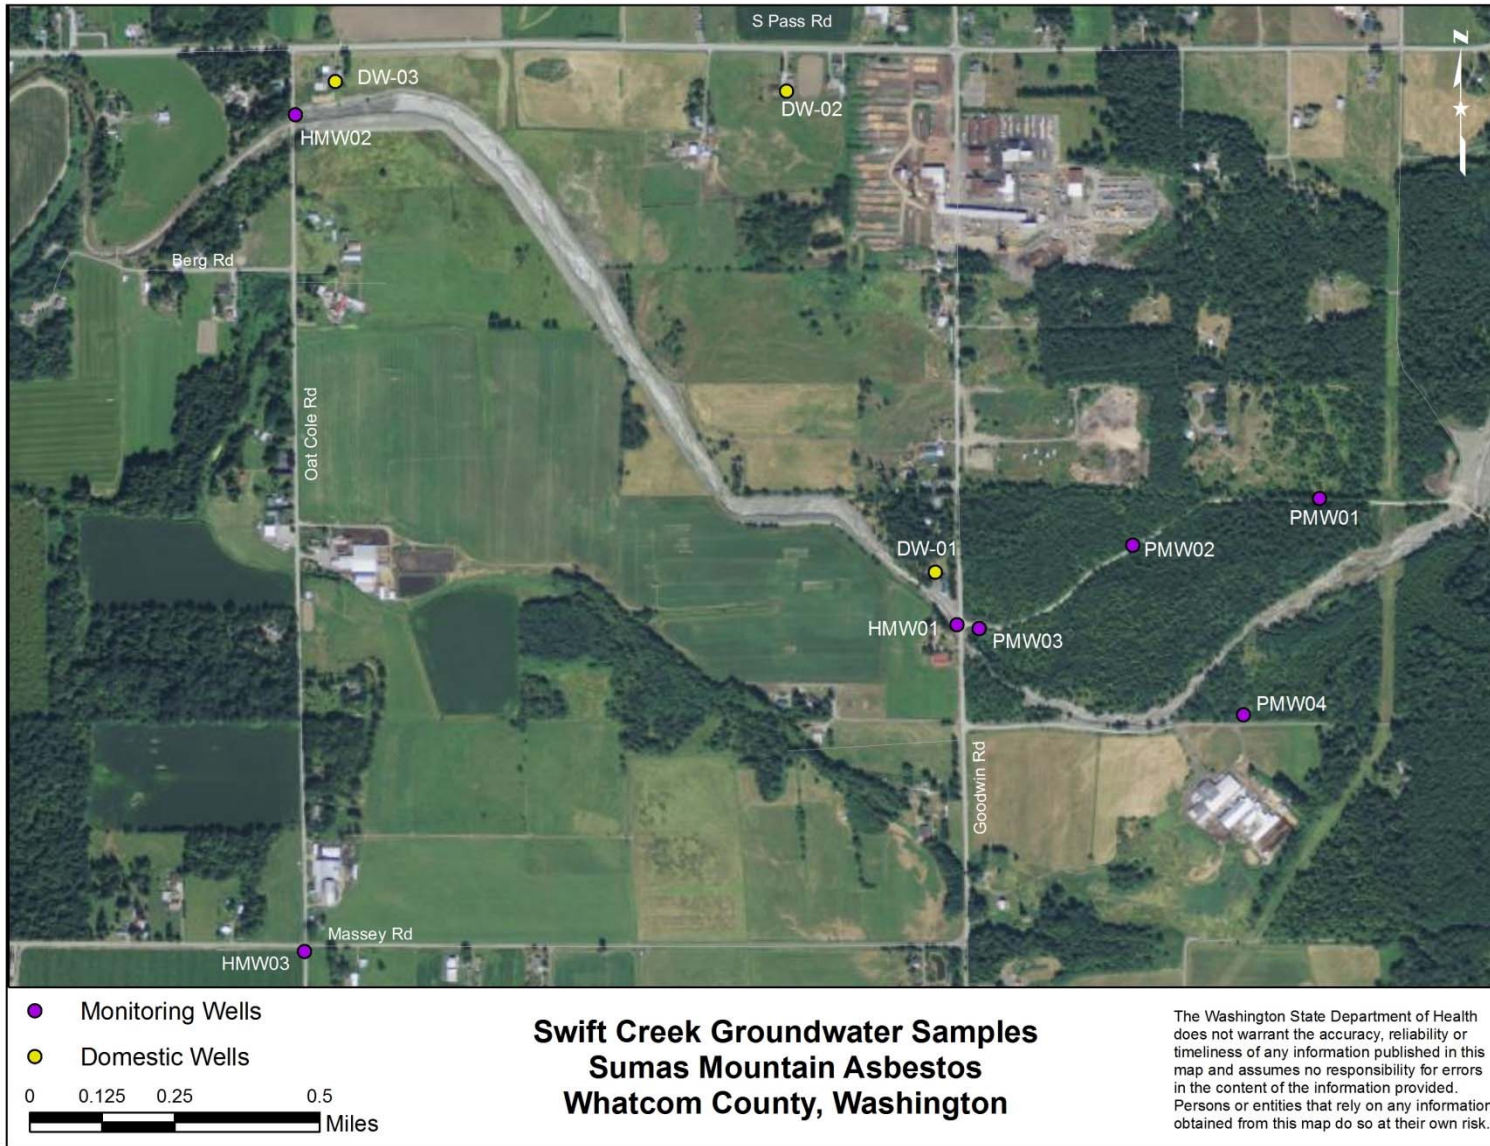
S Pass Rd

N

DW-03

HMW02

DW-02

Berg Rd

Oat Cole Rd

PMW01

DW-01

PMW02

HMW01

PMW03

PMW04

Goodwin Rd

Massey Rd

HMW03

Monitoring Wells

Domestic Wells

0 0.125 0.25 0.5 Miles

Swift Creek Groundwater Samples
Sumas Mountain Asbestos
Whatcom County, Washington

The Washington State Department of Health does not warrant the accuracy, reliability or timeliness of any information published in this map and assumes no responsibility for errors in the content of the information provided. Persons or entities that rely on any information obtained from this map do so at their own risk.